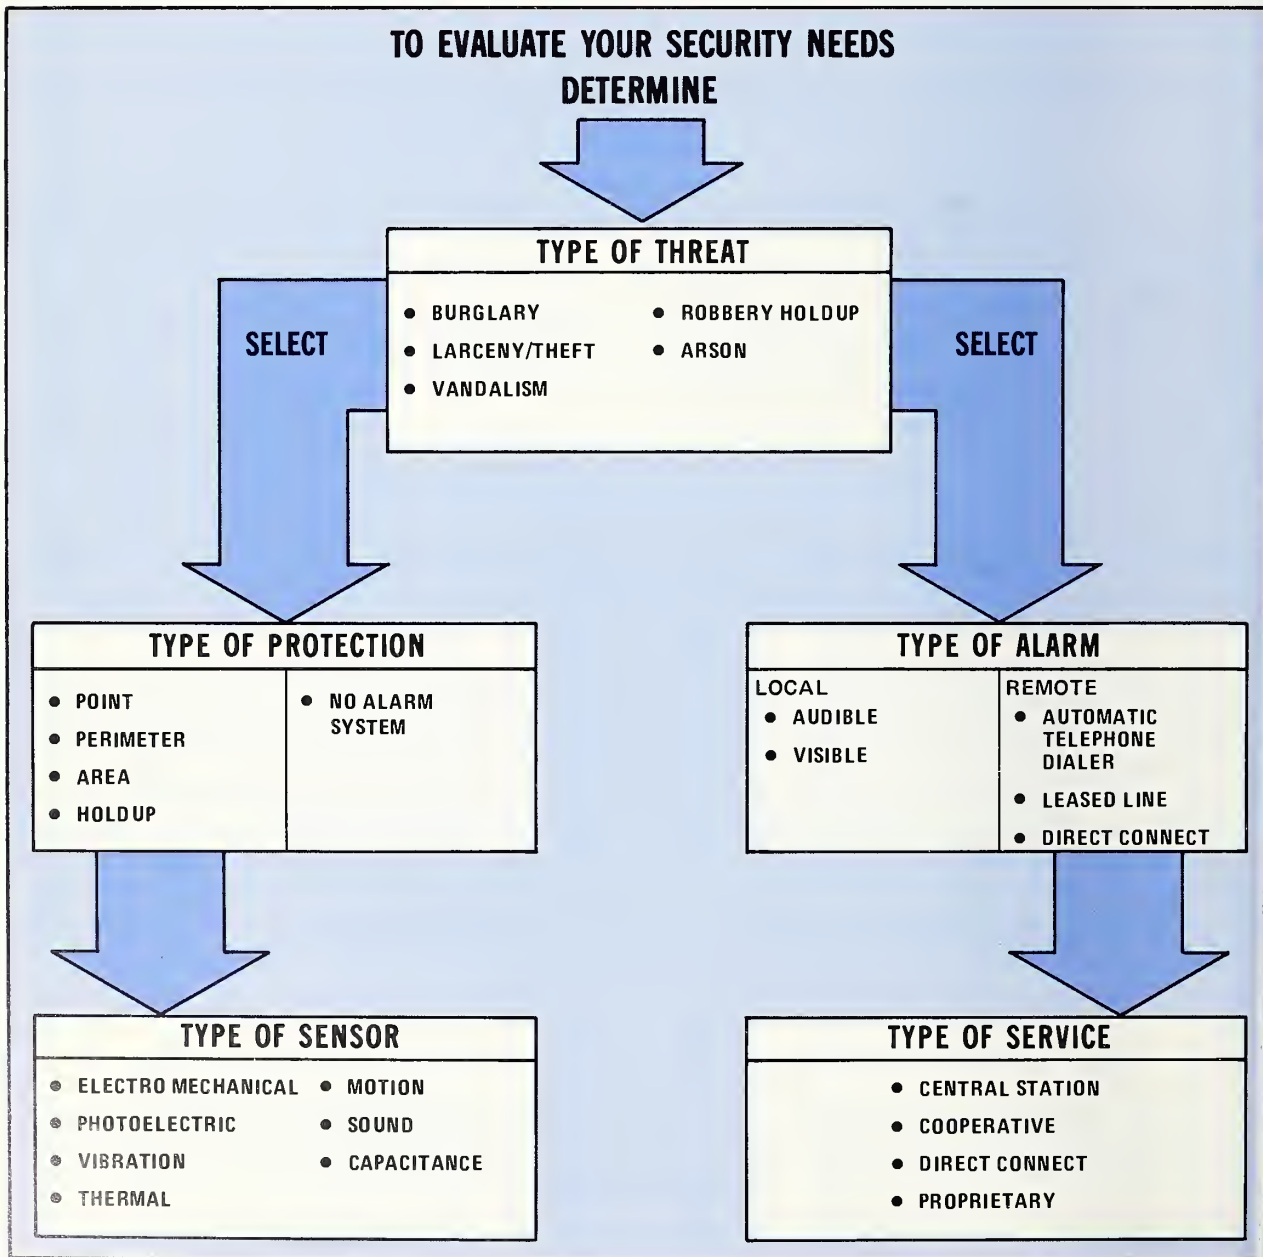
TO EVALUATE YOUR SECURITY NEEDS
DETERMINE

TYPE OF THREAT

• BURGLARY
• LARCENY/THEFT
• VANDALISM
• ROBBERY HOLDUP
• ARSON

SELECT

SELECT

TYPE OF PROTECTION

• POINT
• PERIMETER
• AREA
• HOLDUP

• NO ALARM SYSTEM

TYPE OF ALARM

LOCAL
• AUDIBLE
• VISIBLE

REMOTE
• AUTOMATIC TELEPHONE DIALER
• LEASED LINE
• DIRECT CONNECT

TYPE OF SENSOR

• ELECTRO MECHANICAL
• PHOTOELECTRIC
• VIBRATION
• THERMAL
• MOTION
• SOUND
• CAPACITANCE

TYPE OF SERVICE

• CENTRAL STATION
• COOPERATIVE
• DIRECT CONNECT
• PROPRIETARY